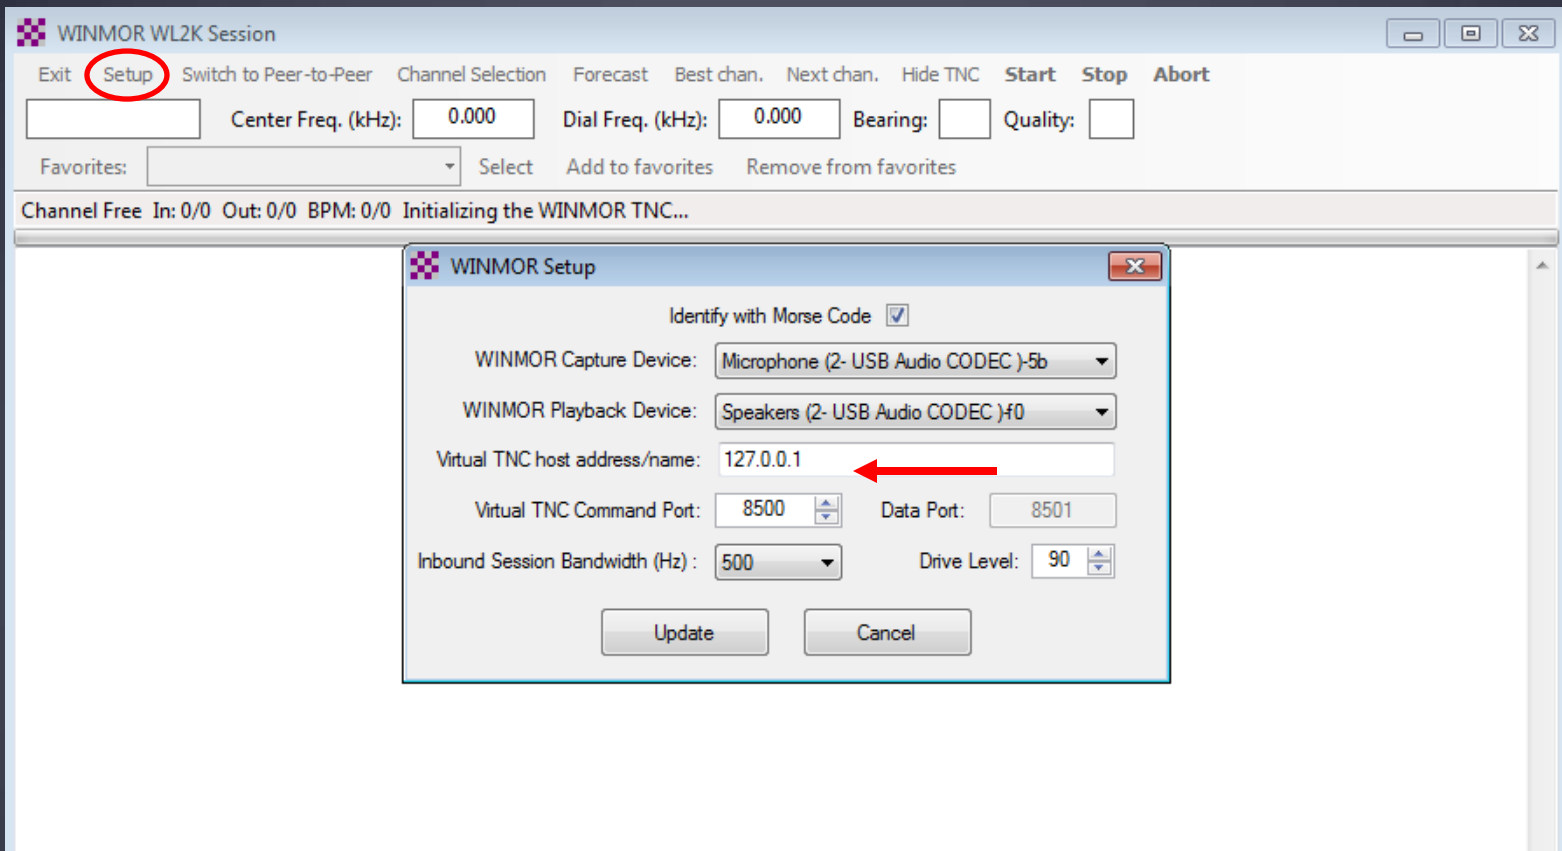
WINMOR WL2K Session

Exit Setup Switch to Peer-to-Peer Channel Selection Forecast Best chan. Next chan. Hide TNC Start Stop Abort

Center Freq. (kHz): 0.000 Dial Freq. (kHz): 0.000 Bearing: Quality:

Favorites: Select Add to favorites Remove from favorites

Channel Free In: 0/0 Out: 0/0 BPM: 0/0 Initializing the WINMOR TNC...

WINMOR Setup

Identify with Morse Code

WINMOR Capture Device: Microphone (2- USB Audio CODEC )-5b

WINMOR Playback Device: Speakers (2- USB Audio CODEC )-f0

Virtual TNC host address/name: 127.0.0.1

Virtual TNC Command Port: 8500 Data Port: 8501

Inbound Session Bandwidth (Hz) : 500 Drive Level: 90

Update Cancel